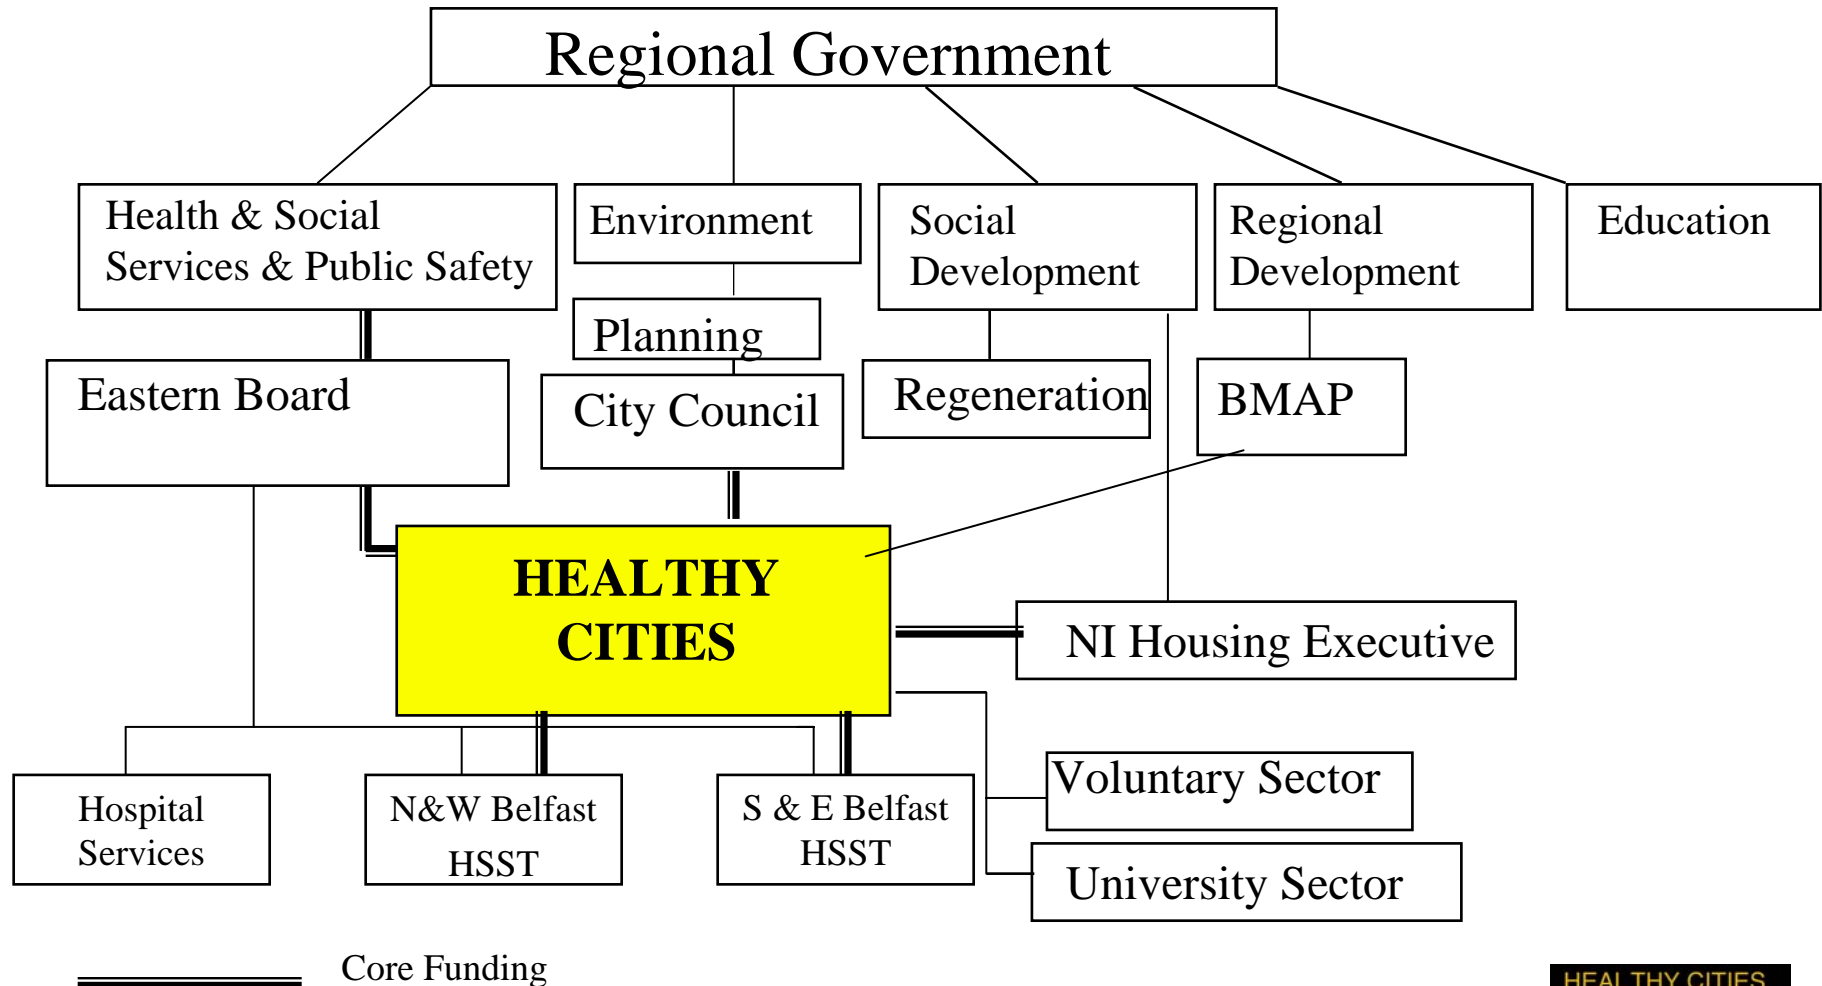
Regional Government

Health & Social Services & Public Safety

Environment

Social Development

Regional Development

Education

Planning

Eastern Board

City Council

Regeneration

BMAP

HEALTHY CITIES

NI Housing Executive

Voluntary Sector

University Sector

Hospital Services

N&W Belfast HSST

S & E Belfast HSST

Core Funding

HEALTHY CITIES